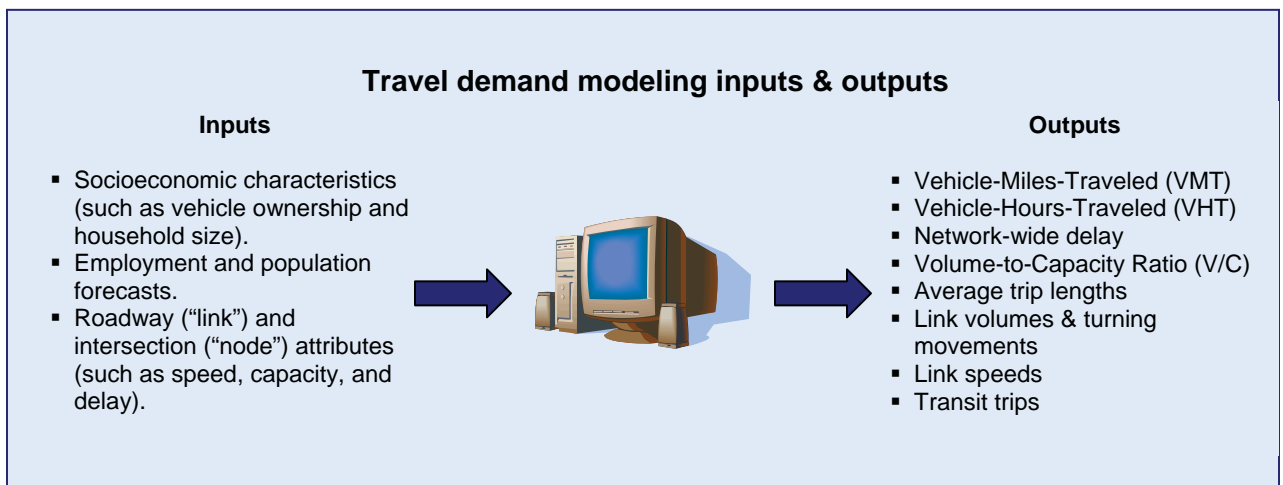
Travel demand modeling inputs & outputs

Inputs

- Socioeconomic characteristics (such as vehicle ownership and household size).
- Employment and population forecasts.
- Roadway ("link") and intersection ("node") attributes (such as speed, capacity, and delay).

Outputs

- Vehicle-Miles-Traveled (VMT)
- Vehicle-Hours-Traveled (VHT)
- Network-wide delay
- Volume-to-Capacity Ratio (V/C)
- Average trip lengths
- Link volumes & turning movements
- Link speeds
- Transit trips